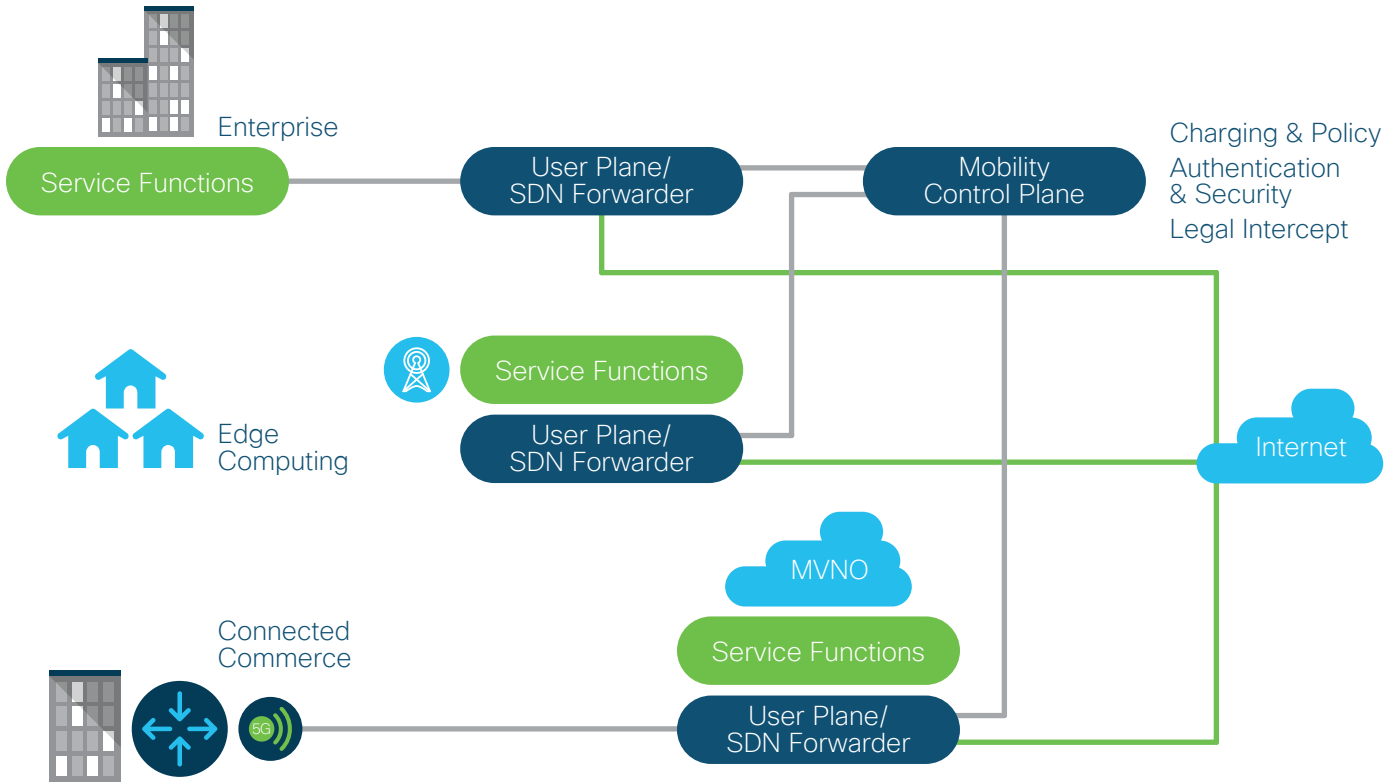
Enterprise

Service Functions

User Plane/
SDN Forwarder

Mobility
Control Plane

Charging & Policy
Authentication
& Security
Legal Intercept

Service Functions

Edge
Computing

User Plane/
SDN Forwarder

Internet

MVNO

Service Functions

Connected
Commerce

5G

User Plane/
SDN Forwarder